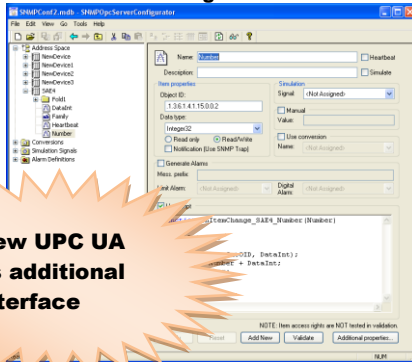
SNMPConf2.mdb - SNMPOpcServerConfigurator
File Edit View Go Tools Help

Address Space
NewDevice
NewDevice1
NewDevice2
NewDevice3
SAE4
Fold1
DataInt
Family
Heartbeat
Number
Conversions
Simulation Signals
Alarm Definitions

Name: Number
Heartbeat
Description:
Simulate
Item properties
Object ID:
.1.3.6.1.4.1.15.0.0.2
Data type:
Integer32
Read only
Read/Write
Notification (Use SNMP Trap)
Simulation
Signal: <Not Assigned>
Manual
Value:
Use conversion
Name: <Not Assigned>
Generate Alarms
Mess. prefix:
Limit Alarm: <Not Assigned>
Digital Alarm: <Not Assigned>
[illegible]ItemChange_SAE4_Number(Number)
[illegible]OID, DataInt);
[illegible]mber + DataInt;

ew UPC UA
s additional
terface

NOTE: Item access rights are NOT tested in validation.
Reset
Add New
Validate
Additional properties...
NUM